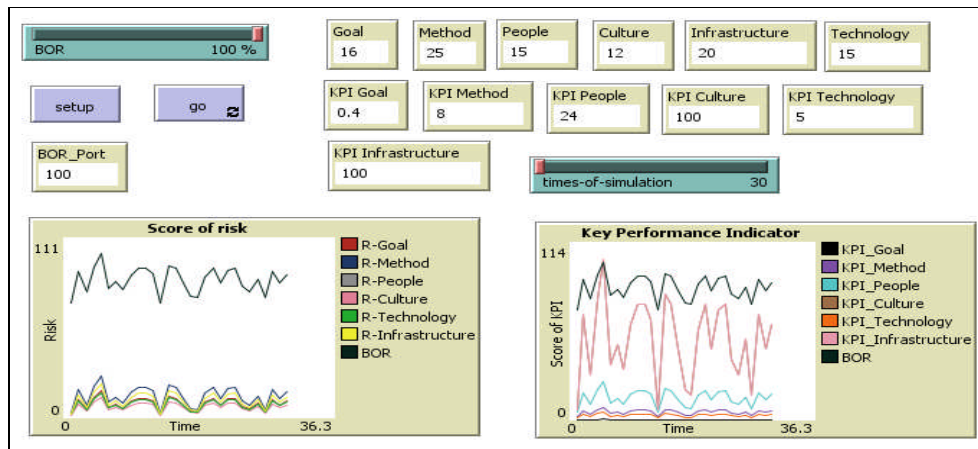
BOR 100 %

setup

go

BOR_Port
100

Goal
16

Method
25

People
15

Culture
12

Infrastructure
20

Technology
15

KPI Goal
0.4

KPI Method
8

KPI People
24

KPI Culture
100

KPI Technology
5

KPI Infrastructure
100

times-of-simulation 30

Score of risk

111

Risk

0

0 Time 36.3

R-Goal
R-Method
R-People
R-Culture
R-Technology
R-Infrastructure
BOR

Key Performance Indicator

114

Score of KPI

0

0 Time 36.3

KPI_Goal
KPI_Method
KPI_People
KPI_Culture
KPI_Technology
KPI_Infrastructure
BOR